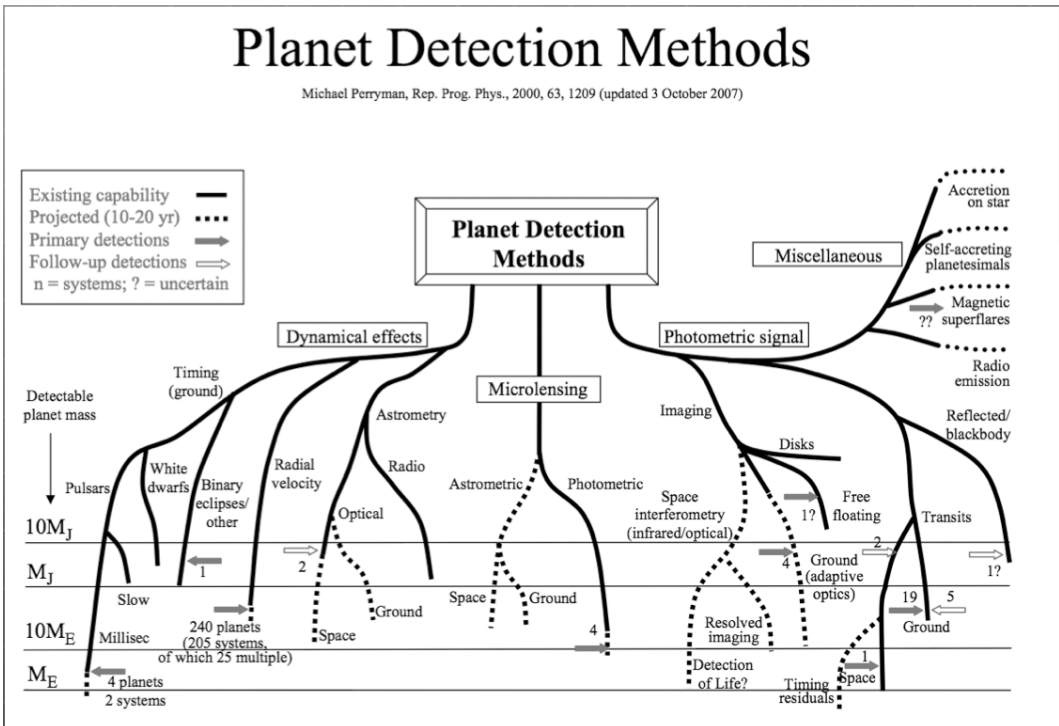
Planet Detection Methods

Michael Perryman, Rep. Prog. Phys., 2000, 63, 1209 (updated 3 October 2007)

Existing capability
Projected (10-20 yr)
Primary detections
Follow-up detections
n = systems; ? = uncertain

Planet Detection Methods

Miscellaneous

Accretion on star

Self-accreting planetesimals

Magnetic superflares

??

Radio emission

Dynamical effects

Photometric signal

Microlensing

Timing (ground)

Detectable planet mass

Astrometry

Imaging

Reflected/ blackbody

Disks

Pulsars

White dwarfs

Binary eclipses/ other

Radial velocity

Radio

Astrometric

Photometric

Space interferometry (infrared/optical)

Free floating

1?

Transits

Optical

$10M_J$

$M_J$

1

2

4

Ground (adaptive optics)

2

1?

Slow

Ground

Space

Ground

19

5

$10M_E$

Millisec

240 planets (205 systems, of which 25 multiple)

Space

4

Resolved imaging

Ground

$M_E$

4 planets 2 systems

Detection of Life?

Timing residuals

1

Space